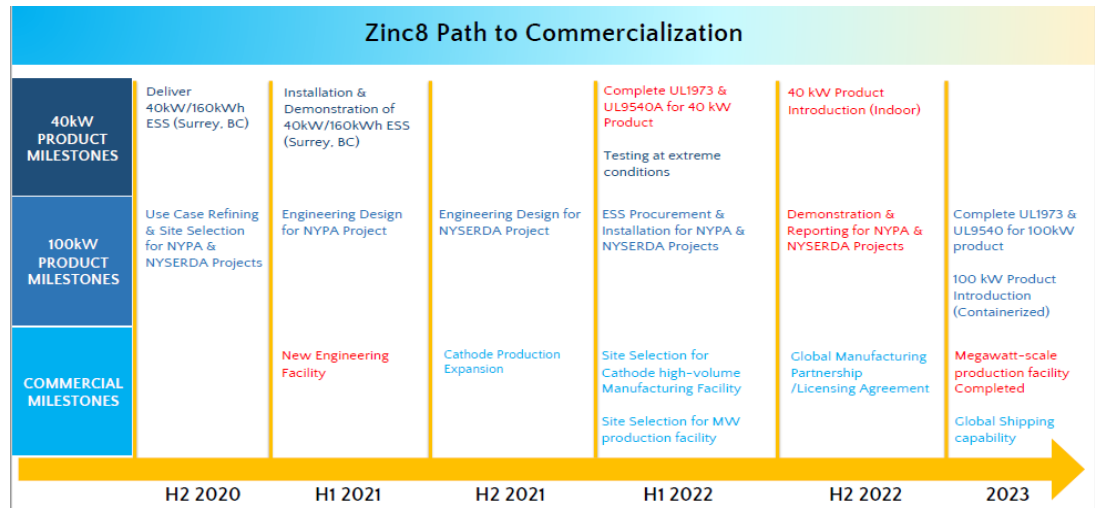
Zinc8 Path to Commercialization

| | H2 2020 | H1 2021 | H2 2021 | H1 2022 | H2 2022 | 2023 |
|---|---|---|---|---|---|---|
| 40kW PRODUCT MILESTONES | Deliver 40kW/160kWh ESS (Surrey, BC) | Installation & Demonstration of 40kW/160kWh ESS (Surrey, BC) | | Complete UL1973 & UL9540A for 40 kW Product<br>Testing at extreme conditions | 40 kW Product Introduction (Indoor) | |
| 100kW PRODUCT MILESTONES | Use Case Refining & Site Selection for NYPA & NYSERDA Projects | Engineering Design for NYPA Project | Engineering Design for NYSERDA Project | ESS Procurement & Installation for NYPA & NYSERDA Projects | Demonstration & Reporting for NYPA & NYSERDA Projects | Complete UL1973 & UL9540 for 100kW product<br>100 kW Product Introduction (Containerized) |
| COMMERCIAL MILESTONES | | New Engineering Facility | Cathode Production Expansion | Site Selection for Cathode high-volume Manufacturing Facility<br>Site Selection for MW production facility | Global Manufacturing Partnership /Licensing Agreement | Megawatt-scale production facility Completed<br>Global Shipping capability |